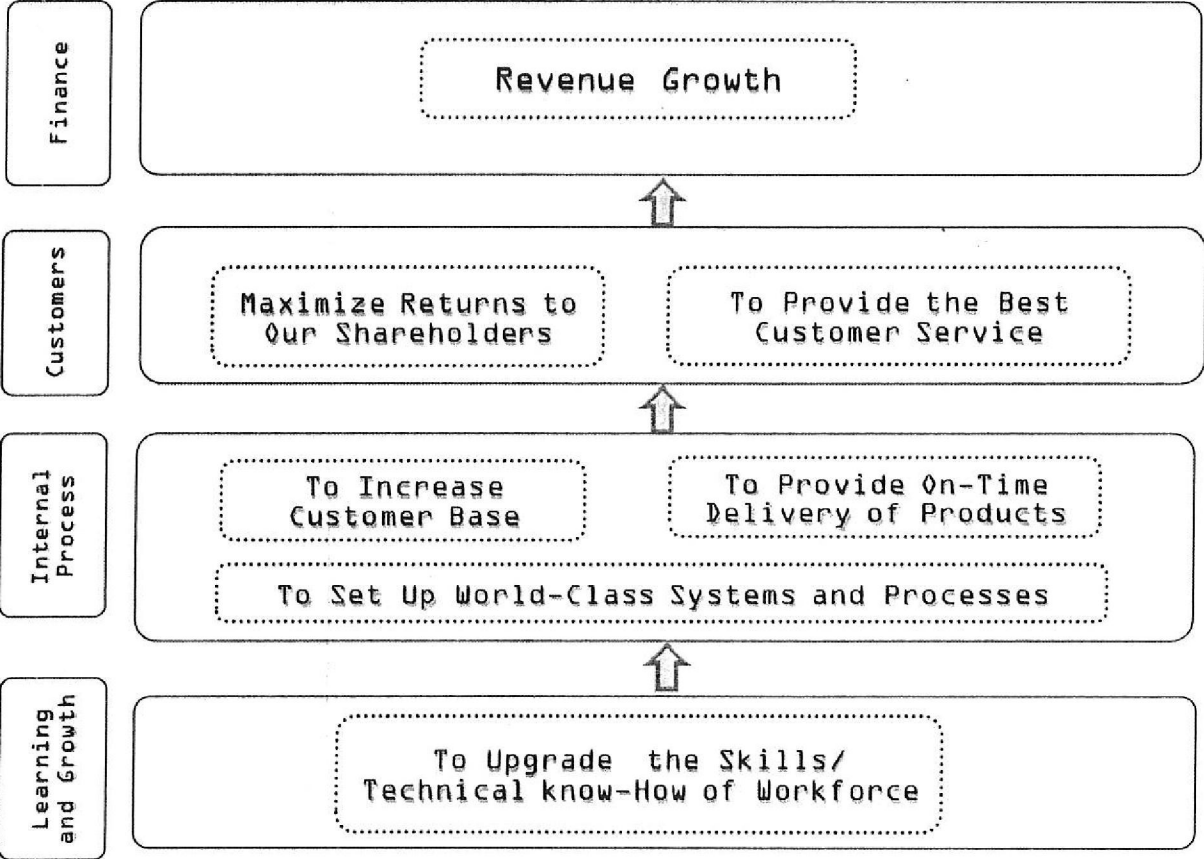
Finance

Revenue Growth

Customers

Maximize Returns to Our Shareholders

To Provide the Best Customer Service

Internal Process

To Increase Customer Base

To Provide On-Time Delivery of Products

To Set Up World-Class Systems and Processes

Learning and Growth

To Upgrade the Skills/ Technical know-How of Workforce